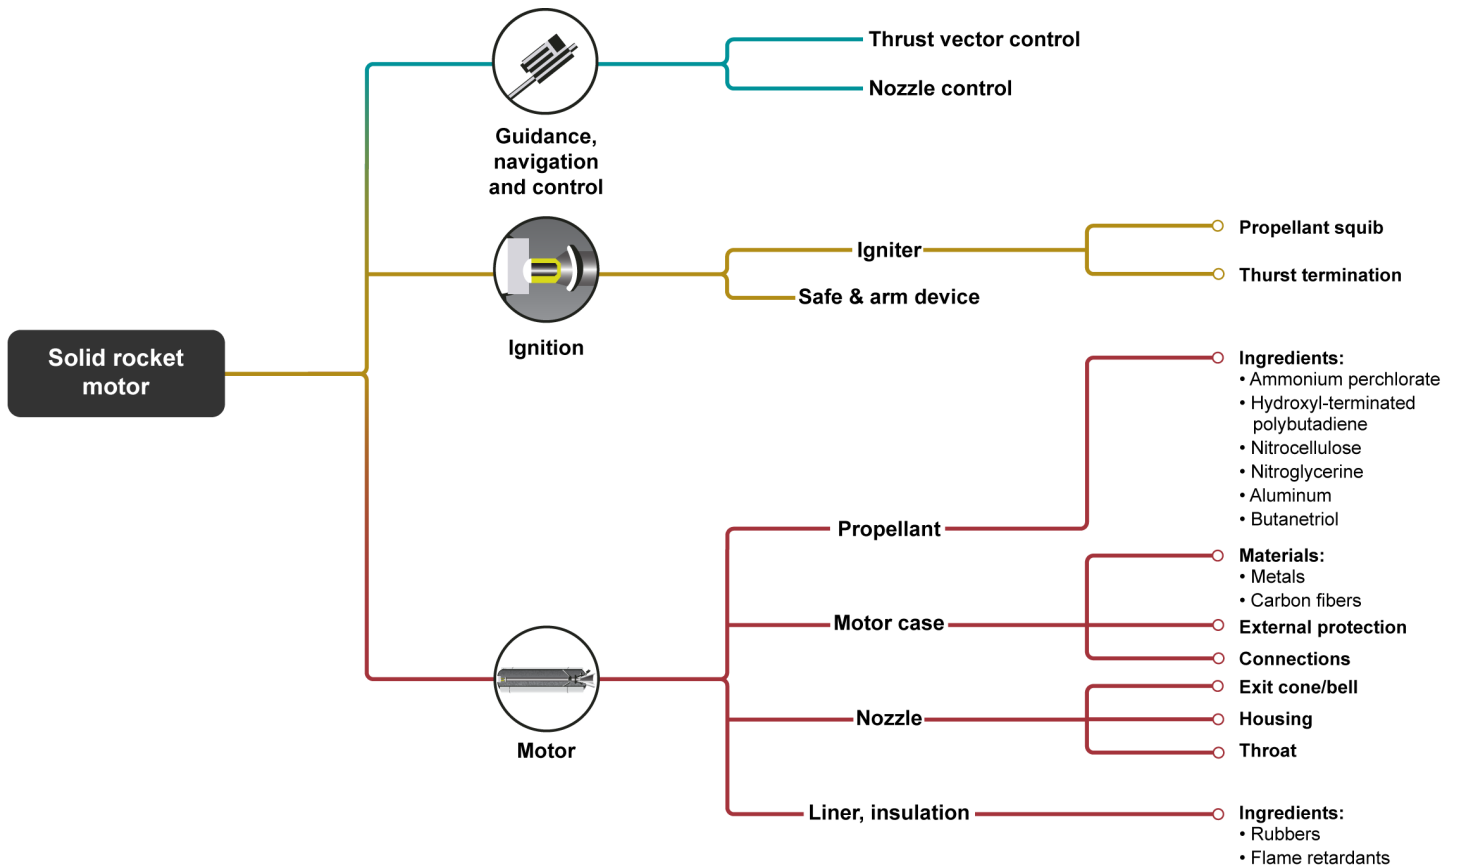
Solid rocket motor

Guidance, navigation and control

Thrust vector control

Nozzle control

Ignition

Igniter

Safe & arm device

Propellant squib

Thurst termination

Motor

Propellant

Motor case

Nozzle

Liner, insulation

Ingredients:
• Ammonium perchlorate
• Hydroxyl-terminated polybutadiene
• Nitrocellulose
• Nitroglycerine
• Aluminum
• Butanetriol

Materials:
• Metals
• Carbon fibers

External protection

Connections

Exit cone/bell

Housing

Throat

Ingredients:
• Rubbers
• Flame retardants